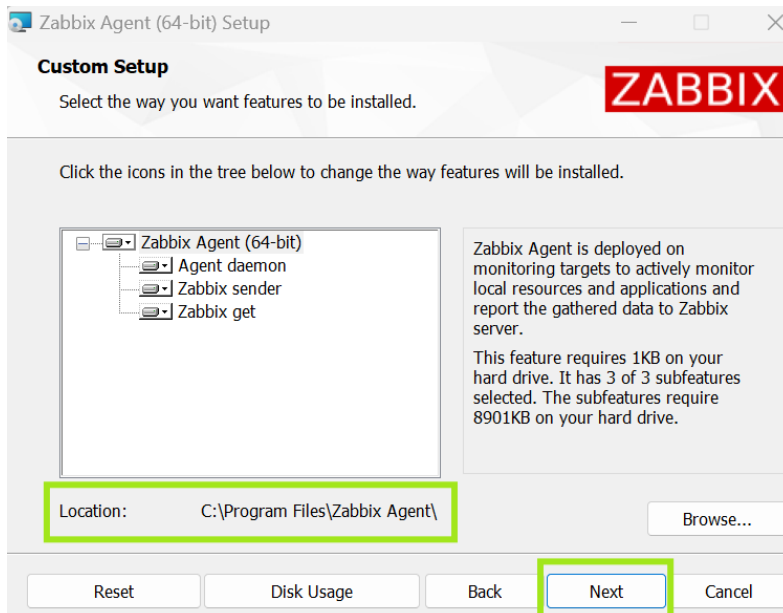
Zabbix Agent (64-bit) Setup

Custom Setup

Select the way you want features to be installed.

ZABBIX

Click the icons in the tree below to change the way features will be installed.

Zabbix Agent (64-bit)
Agent daemon
Zabbix sender
Zabbix get

Zabbix Agent is deployed on monitoring targets to actively monitor local resources and applications and report the gathered data to Zabbix server.

This feature requires 1KB on your hard drive. It has 3 of 3 subfeatures selected. The subfeatures require 8901KB on your hard drive.

Location: C:\Program Files\Zabbix Agent\

Browse...

Reset Disk Usage Back Next Cancel